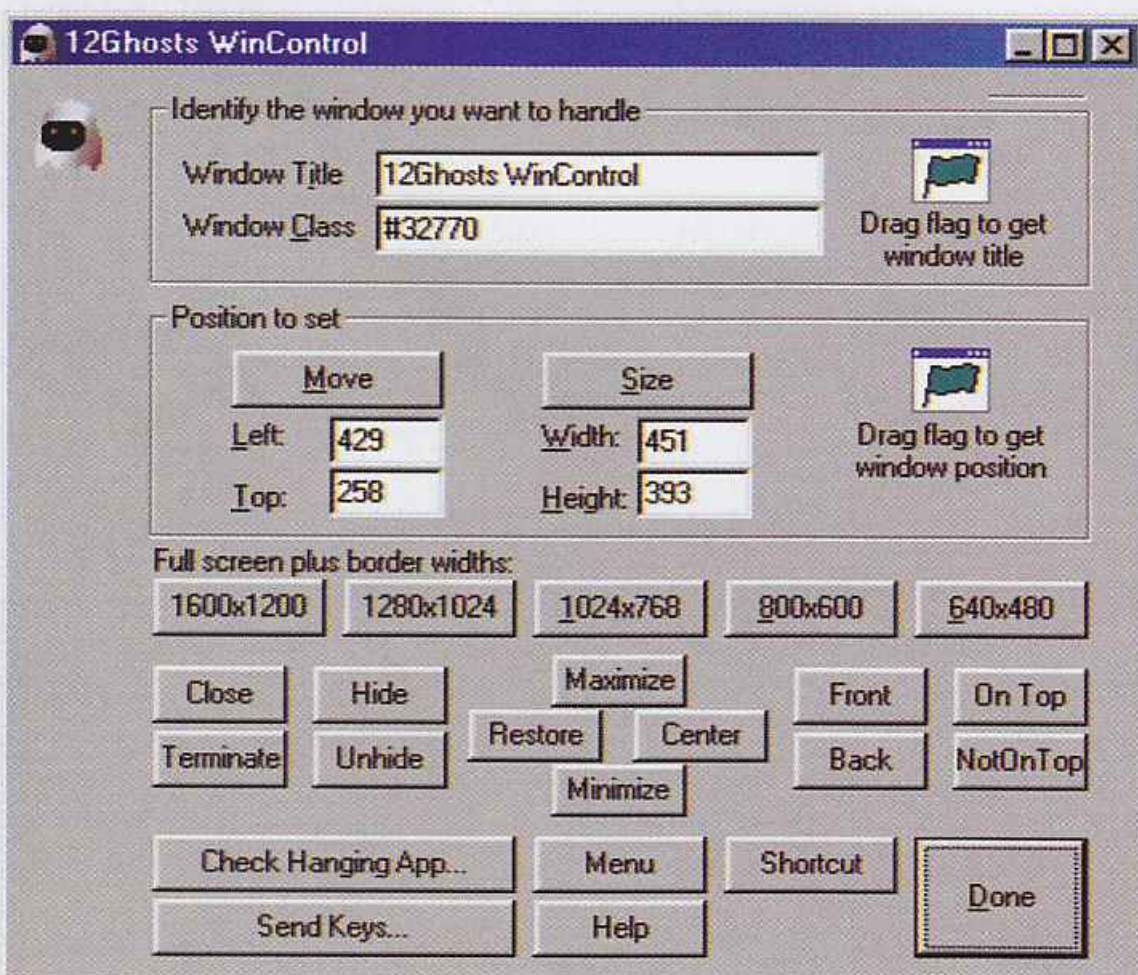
12Ghosts WinControl

Identify the window you want to handle

Window Title 12Ghosts WinControl

Window Class #32770

Drag flag to get window title

Position to set

Move

Size

Left: 429

Width: 451

Top: 258

Height: 393

Drag flag to get window position

Full screen plus border widths:

1600x1200 1280x1024 1024x768 800x600 640x480

Close Hide Maximize Front On Top

Terminate Unhide Restore Center Back NotOnTop

Minimize

Check Hanging App... Menu Shortcut

Send Keys... Help

Done